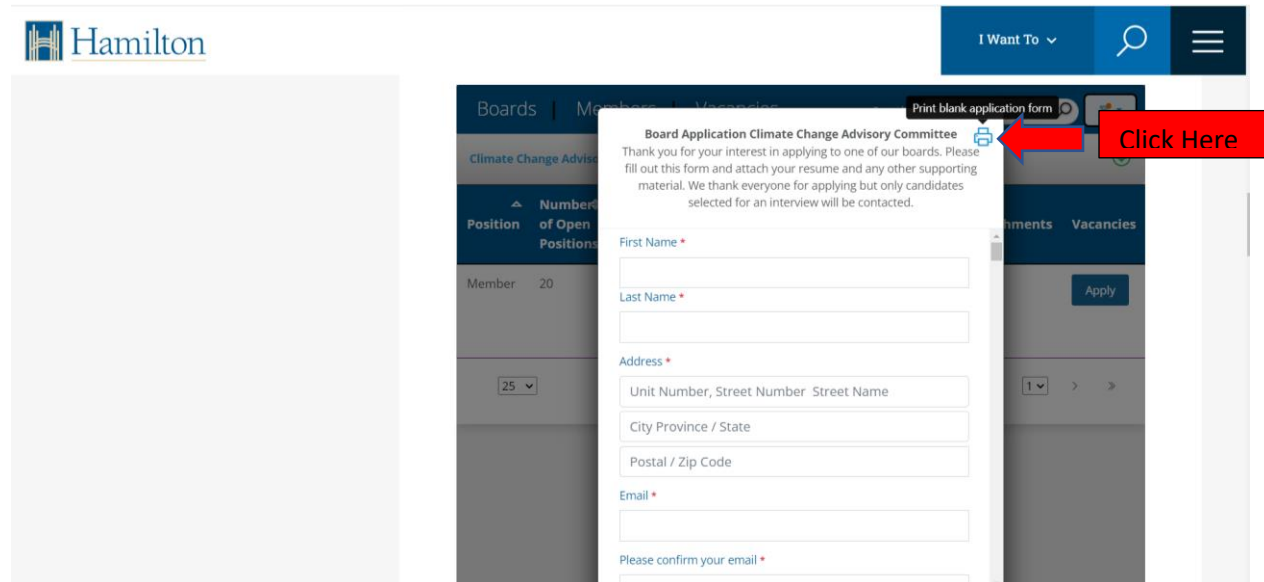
Hamilton

I Want To

Boards | Me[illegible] | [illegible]

Print blank application form

Click Here

Climate Change Advis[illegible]

Position | Number of Open Positions | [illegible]hments | Vacancies
Member | 20 | | Apply

25

1

Board Application Climate Change Advisory Committee

Thank you for your interest in applying to one of our boards. Please fill out this form and attach your resume and any other supporting material. We thank everyone for applying but only candidates selected for an interview will be contacted.

First Name *

Last Name *

Address *

Unit Number, Street Number Street Name

City Province / State

Postal / Zip Code

Email *

Please confirm your email *